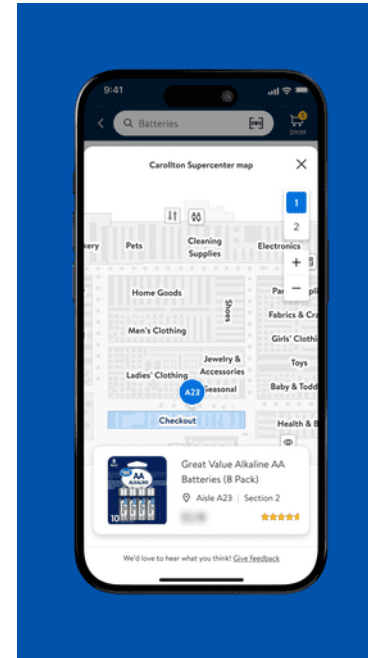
9:41

Batteries

$19.99

Carollton Supercenter map

1

2

+

−

kery

Pets

Cleaning Supplies

Electronics

Home Goods

Par

pli

Shoes

Fabrics & Cra

Men's Clothing

Girls' Clothi

Jewelry & Accessories

Toys

Ladies' Clothing

Seasonal

Baby & Todd

A23

Checkout

Health & B

AA

ALKALINE

10

Great Value Alkaline AA Batteries (8 Pack)

Aisle A23 | Section 2

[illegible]

We'd love to hear what you think! Give feedback